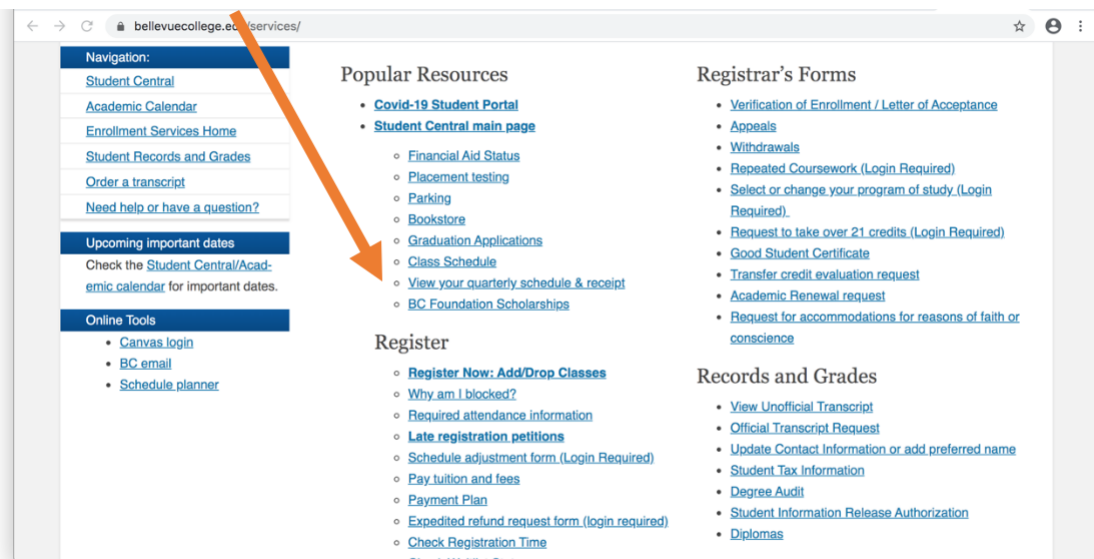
bellevuecollege.ed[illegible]/services/

Navigation:
Student Central
Academic Calendar
Enrollment Services Home
Student Records and Grades
Order a transcript
Need help or have a question?

Upcoming important dates
Check the Student Central/Academic calendar for important dates.

Online Tools
- Canvas login
- BC email
- Schedule planner

Popular Resources
- Covid-19 Student Portal
- Student Central main page
  - Financial Aid Status
  - Placement testing
  - Parking
  - Bookstore
  - Graduation Applications
  - Class Schedule
  - View your quarterly schedule & receipt
  - BC Foundation Scholarships

Register
- Register Now: Add/Drop Classes
- Why am I blocked?
- Required attendance information
- Late registration petitions
- Schedule adjustment form (Login Required)
- Pay tuition and fees
- Payment Plan
- Expedited refund request form (login required)
- Check Registration Time

Registrar's Forms
- Verification of Enrollment / Letter of Acceptance
- Appeals
- Withdrawals
- Repeated Coursework (Login Required)
- Select or change your program of study (Login Required)
- Request to take over 21 credits (Login Required)
- Good Student Certificate
- Transfer credit evaluation request
- Academic Renewal request
- Request for accommodations for reasons of faith or conscience

Records and Grades
- View Unofficial Transcript
- Official Transcript Request
- Update Contact Information or add preferred name
- Student Tax Information
- Degree Audit
- Student Information Release Authorization
- Diplomas